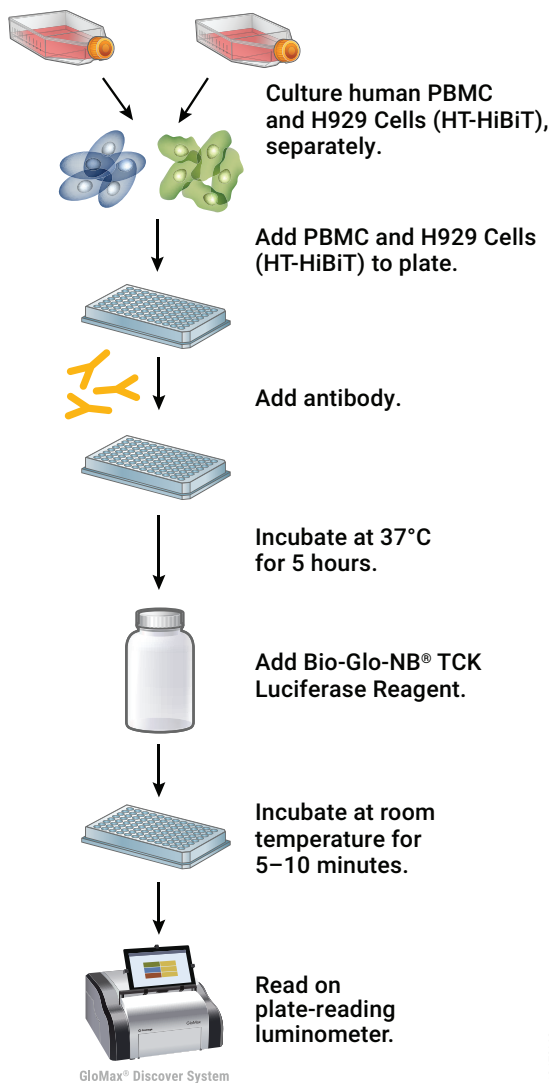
Culture human PBMC and H929 Cells (HT-HiBiT), separately.

Add PBMC and H929 Cells (HT-HiBiT) to plate.

Add antibody.

Incubate at 37°C for 5 hours.

Add Bio-Glo-NB® TCK Luciferase Reagent.

Incubate at room temperature for 5–10 minutes.

Read on plate-reading luminometer.

GloMax® Discover System